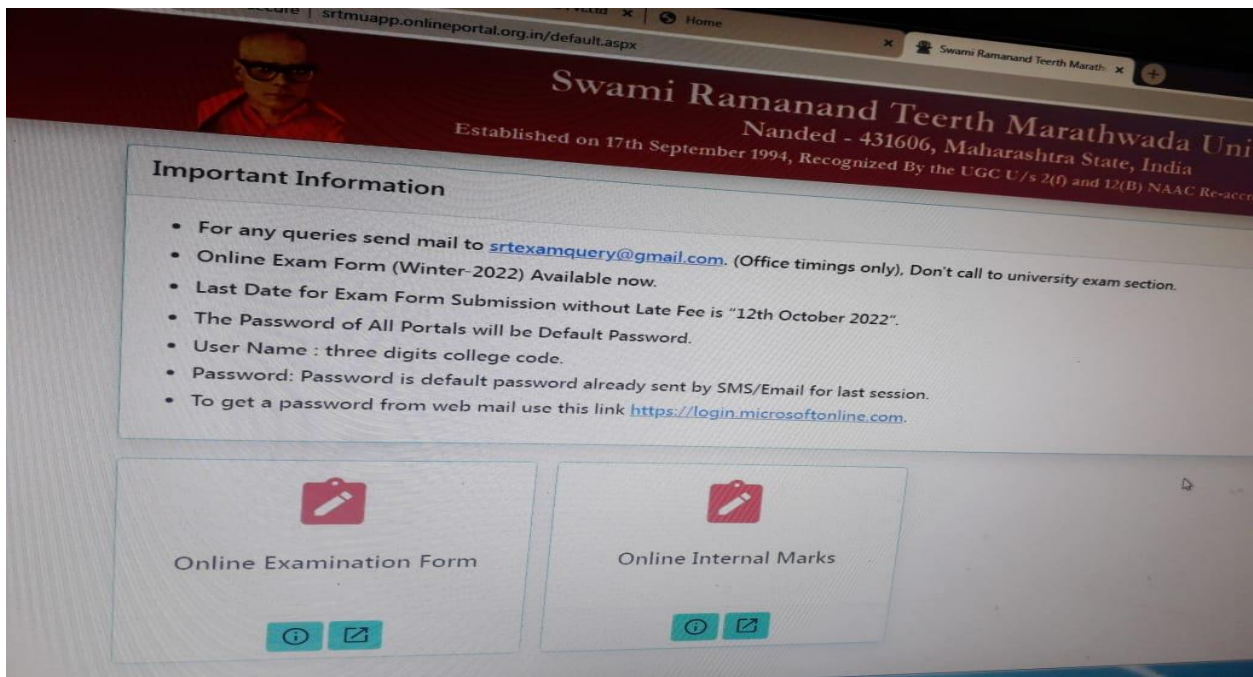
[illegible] | srtmuapp.onlineportal.org.in/default.aspx

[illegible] × | Home ×

Swami Ramanand Teerth Marath ×

Swami Ramanand Teerth Marathwada Uni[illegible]

Nanded - 431606, Maharashtra State, India

Established on 17th September 1994, Recognized By the UGC U/s 2(f) and 12(B) NAAC Re-acc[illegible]

Important Information

• For any queries send mail to srtexamquery@gmail.com. (Office timings only), Don't call to university exam section.
• Online Exam Form (Winter-2022) Available now.
• Last Date for Exam Form Submission without Late Fee is "12th October 2022".
• The Password of All Portals will be Default Password.
• User Name : three digits college code.
• Password: Password is default password already sent by SMS/Email for last session.
• To get a password from web mail use this link https://login.microsoftonline.com.

Online Examination Form

Online Internal Marks